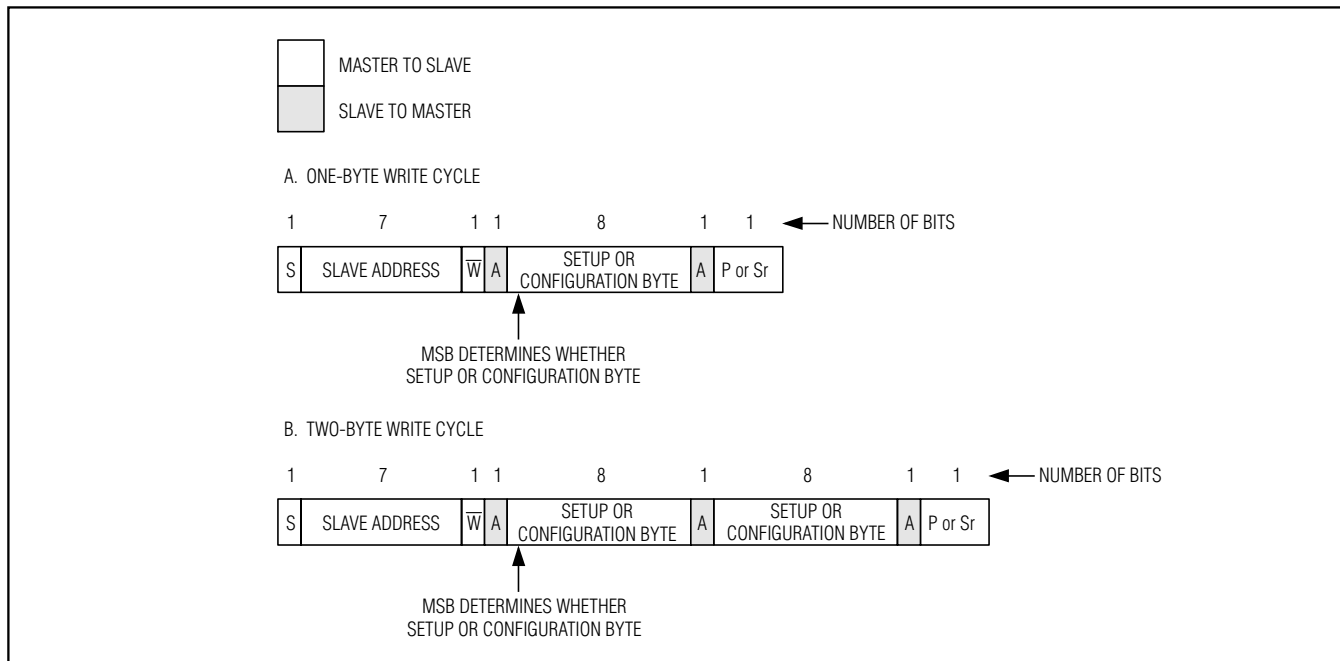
MASTER TO SLAVE

SLAVE TO MASTER

A. ONE-BYTE WRITE CYCLE

| 1 | 7 | 1 | 1 | 8 | 1 | 1 |
|---|---|---|---|---|---|---|
| S | SLAVE ADDRESS | $\overline{W}$ | A | SETUP OR CONFIGURATION BYTE | A | P or Sr |

NUMBER OF BITS

MSB DETERMINES WHETHER SETUP OR CONFIGURATION BYTE

B. TWO-BYTE WRITE CYCLE

| 1 | 7 | 1 | 1 | 8 | 1 | 8 | 1 | 1 |
|---|---|---|---|---|---|---|---|---|
| S | SLAVE ADDRESS | $\overline{W}$ | A | SETUP OR CONFIGURATION BYTE | A | SETUP OR CONFIGURATION BYTE | A | P or Sr |

NUMBER OF BITS

MSB DETERMINES WHETHER SETUP OR CONFIGURATION BYTE